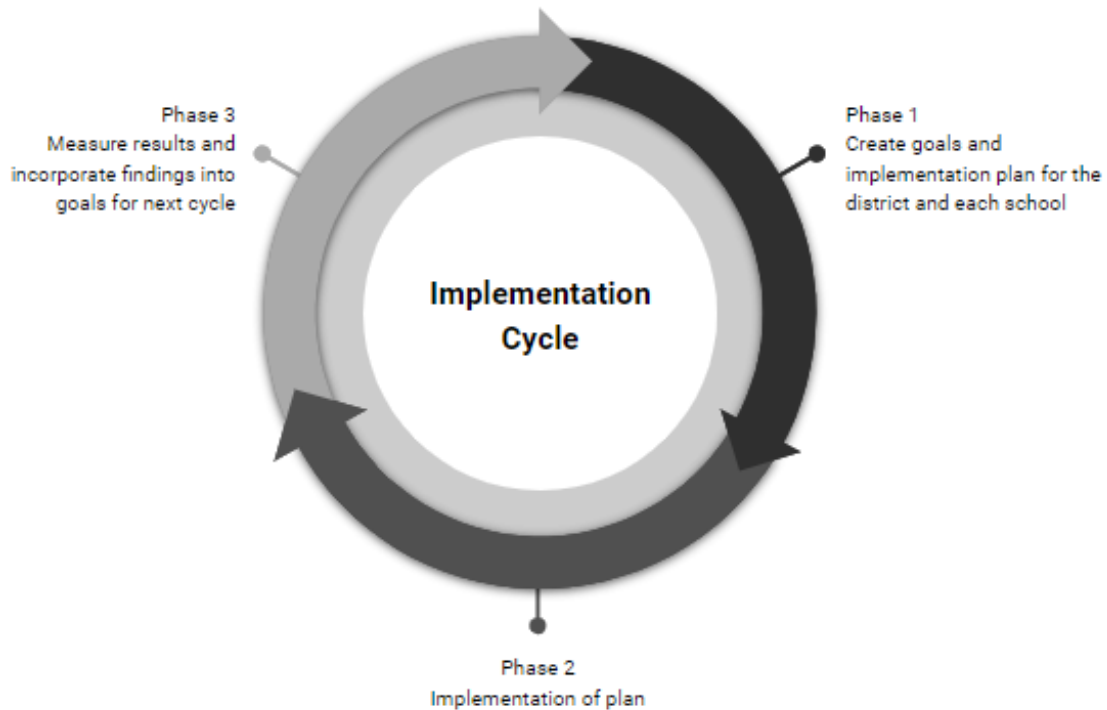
Implementation Cycle

Phase 1
Create goals and implementation plan for the district and each school

Phase 2
Implementation of plan

Phase 3
Measure results and incorporate findings into goals for next cycle